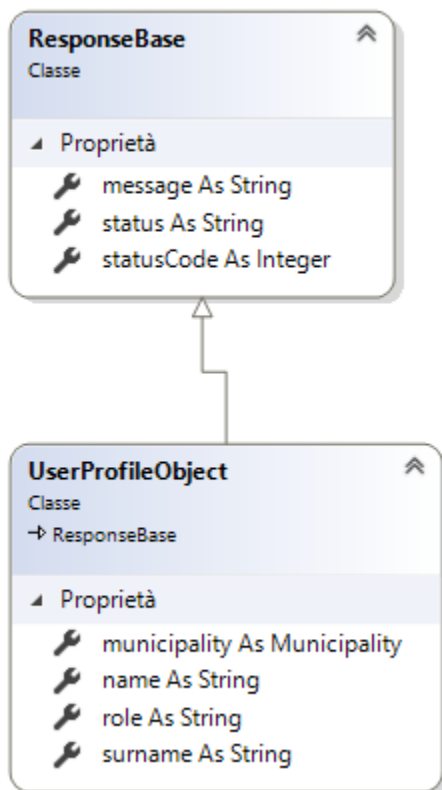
ResponseBase
Classe

Proprietà
message As String
status As String
statusCode As Integer

UserProfileObject
Classe
→ ResponseBase

Proprietà
municipality As Municipality
name As String
role As String
surname As String